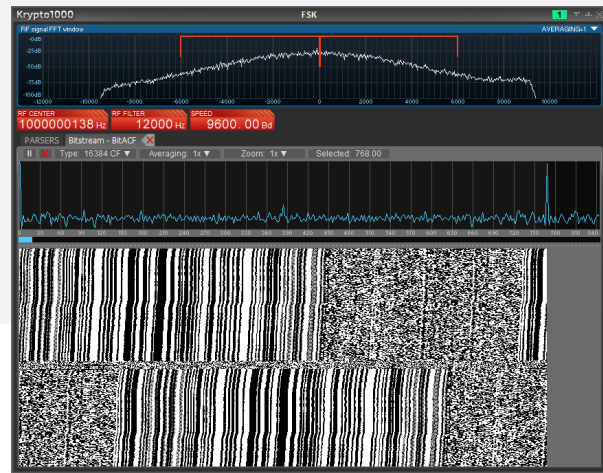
Krypto1000
FSK
1
RF signal FFT window
AVERAGING:1 ▼
-0dB
-25dB
-50dB
-75dB
-100dB
-12000
-10000
-8000
-6000
-4000
-2000
0
2000
4000
6000
8000
10000
RF CENTER
1000000138 Hz
RF FILTER
12000 Hz
SPEED
9600. 00 Bd
PARSERS
Bitstream - BitACF
Type: 16384 CF ▼
Averaging: 1x ▼
Zoom: 1x ▼
Selected: 768.00
0
30
60
90
120
150
180
210
240
270
300
330
360
390
420
450
480
510
540
570
600
630
660
690
720
750
780
810
840